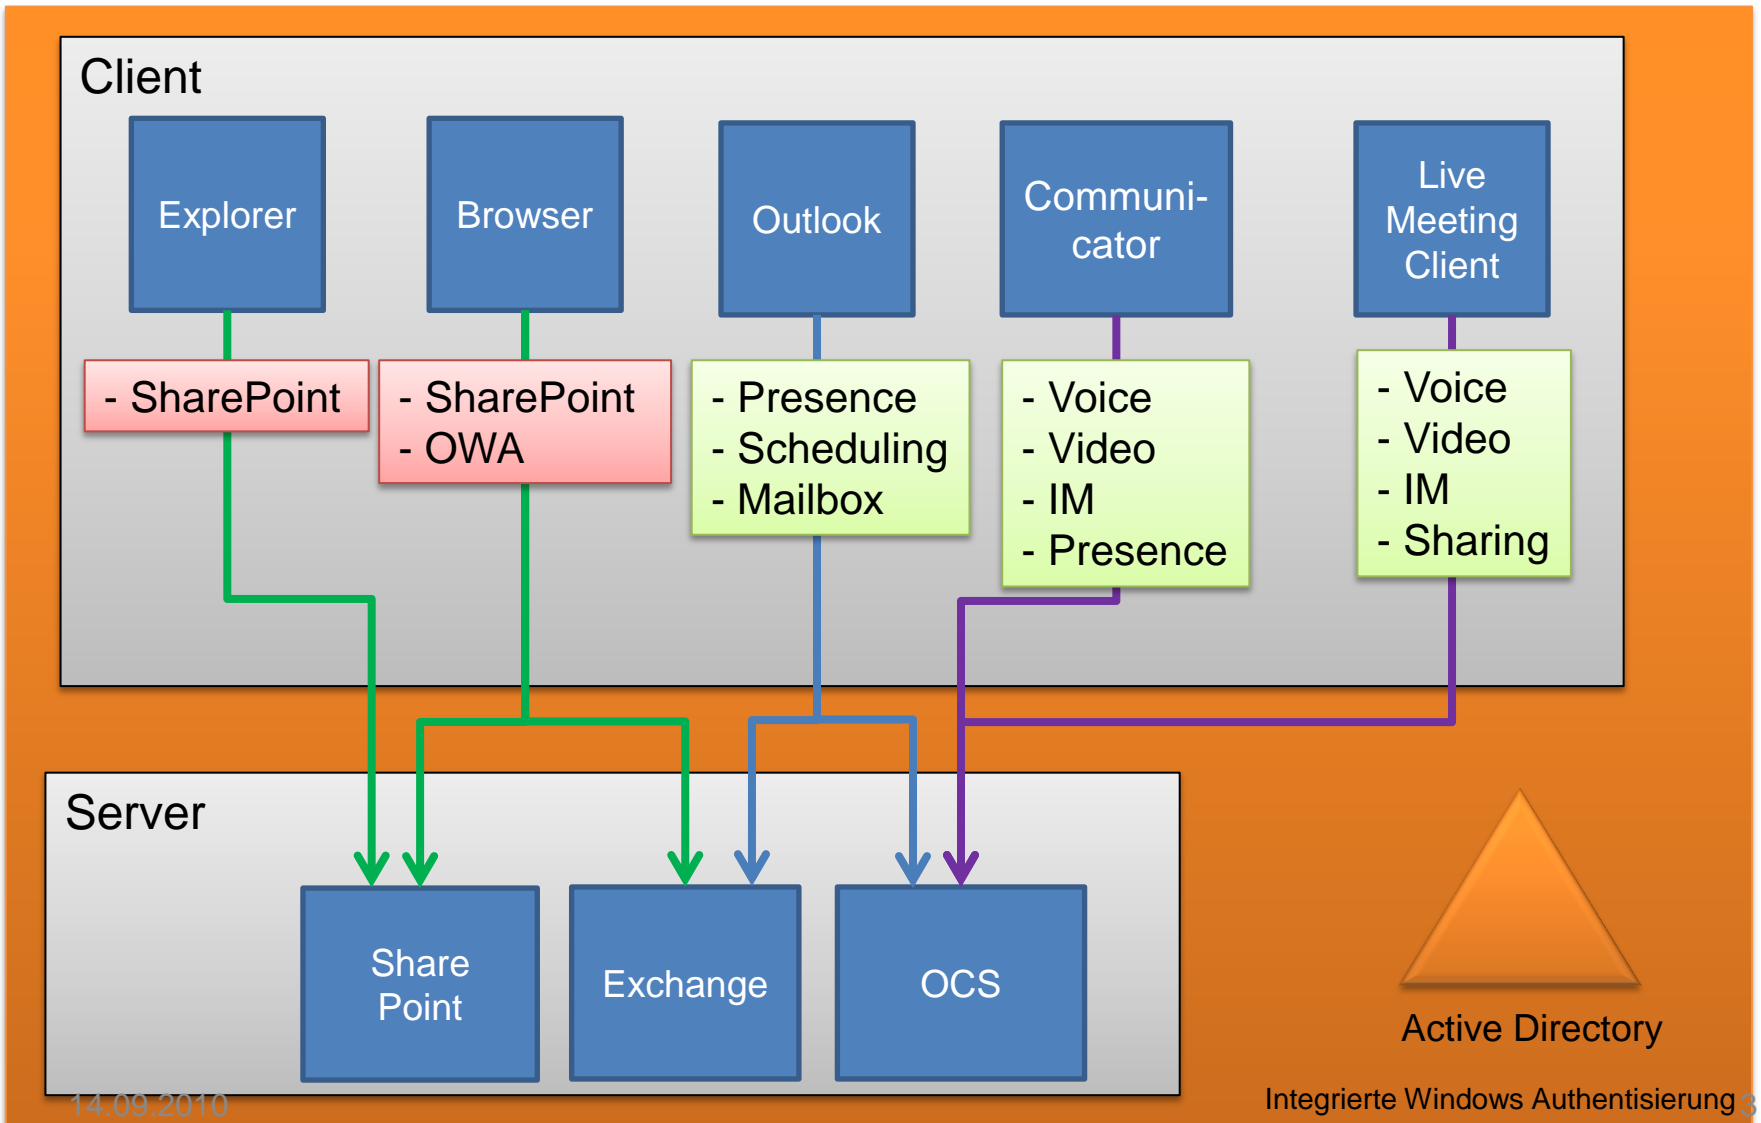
Client

Explorer

Browser

Outlook

Communicator

Live Meeting Client

- SharePoint

- SharePoint
- OWA

- Presence
- Scheduling
- Mailbox

- Voice
- Video
- IM
- Presence

- Voice
- Video
- IM
- Sharing

Server

Share Point

Exchange

OCS

Active Directory

14.09.2010

Integrierte Windows Authentisierung

3